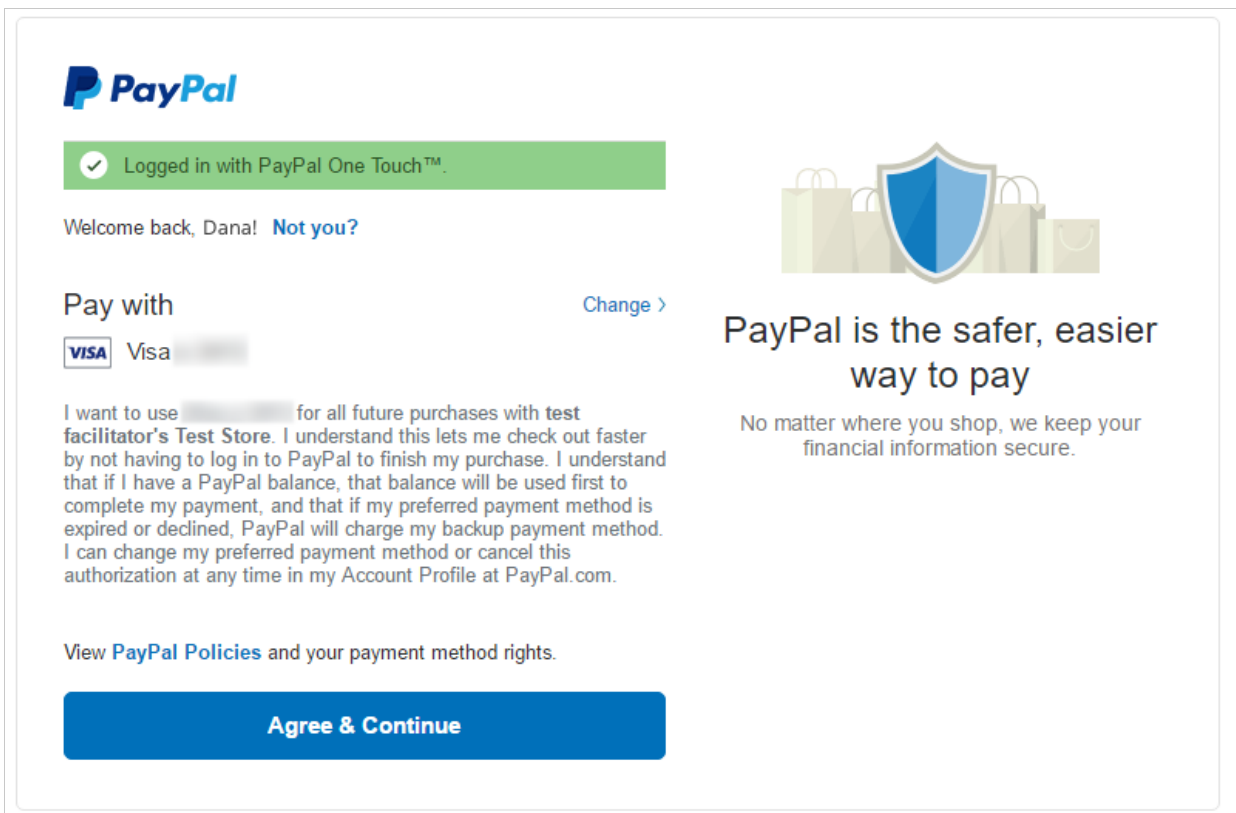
PayPal

Logged in with PayPal One Touch™.

Welcome back, Dana! Not you?

Pay with

Change ›

VISA Visa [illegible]

I want to use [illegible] for all future purchases with test facilitator's Test Store. I understand this lets me check out faster by not having to log in to PayPal to finish my purchase. I understand that if I have a PayPal balance, that balance will be used first to complete my payment, and that if my preferred payment method is expired or declined, PayPal will charge my backup payment method. I can change my preferred payment method or cancel this authorization at any time in my Account Profile at PayPal.com.

View PayPal Policies and your payment method rights.

Agree & Continue

PayPal is the safer, easier way to pay

No matter where you shop, we keep your financial information secure.